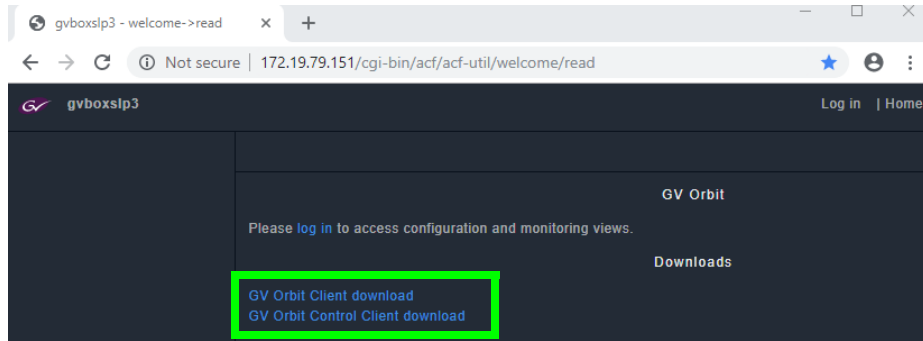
gvboxslp3 - welcome->read

Not secure | 172.19.79.151/cgi-bin/acf/acf-util/welcome/read

gvboxslp3

Log in | Home

GV Orbit

Please log in to access configuration and monitoring views.

Downloads

GV Orbit Client download
GV Orbit Control Client download